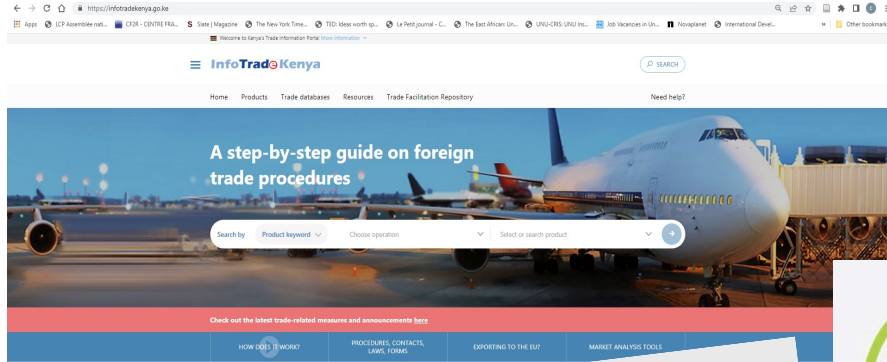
https://infotradekenya.go.ke

Apps LCP Assemblée nati... CF2R - CENTRE FRA... Slate | Magazine The New York Time... TED: Ideas worth sp... Le Petit journal - C... The East African: Un... UNU-CRIS: UNU Ins... Job Vacancies in Un... Novaplanet International Devel... Other bookmarks

Welcome to Kenya's Trade Information Portal More information

InfoTradeKenya

SEARCH

Home Products Trade databases Resources Trade Facilitation Repository Need help?

A step-by-step guide on foreign trade procedures

Search by Product keyword Choose operation Select or search product

Check out the latest trade-related measures and announcements here

HOW DOES IT WORK? PROCEDURES, CONTACTS, LAWS, FORMS EXPORTING TO THE EU? MARKET ANALYSIS TOOLS